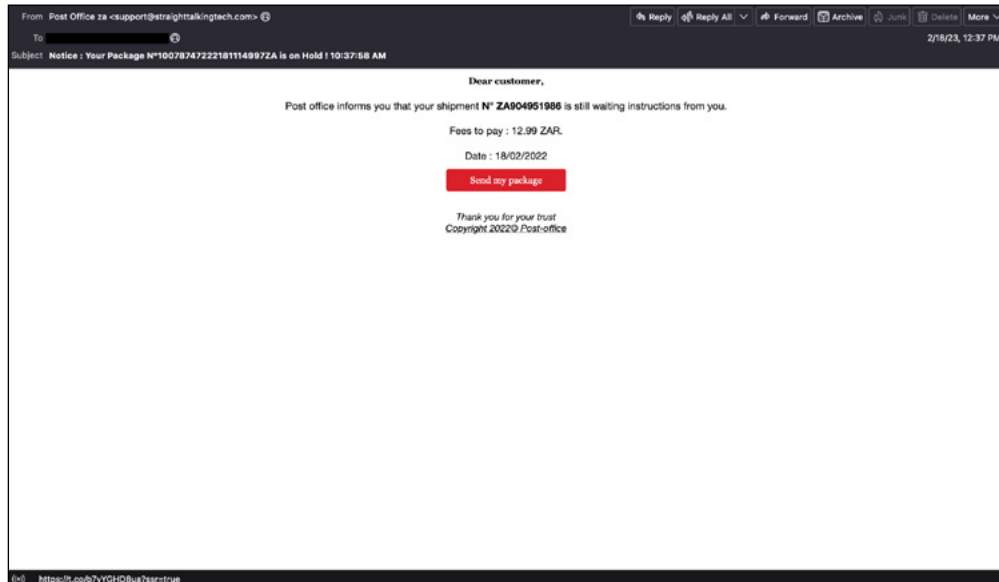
From Post Office za <support@straighttalkingtech.com>

Reply Reply All Forward Archive Junk Delete More

To

2/18/23, 12:37 PM

Subject Notice : Your Package N°100787472221811149972A is on Hold ! 10:37:58 AM

Dear customer,

Post office informs you that your shipment N° ZA904951986 is still waiting instructions from you.

Fees to pay : 12.99 ZAR.

Date : 18/02/2022

Send my package

Thank you for your trust
Copyright 2022© Post-office

https://t.co/b7vYGHD8ua?ssr=true